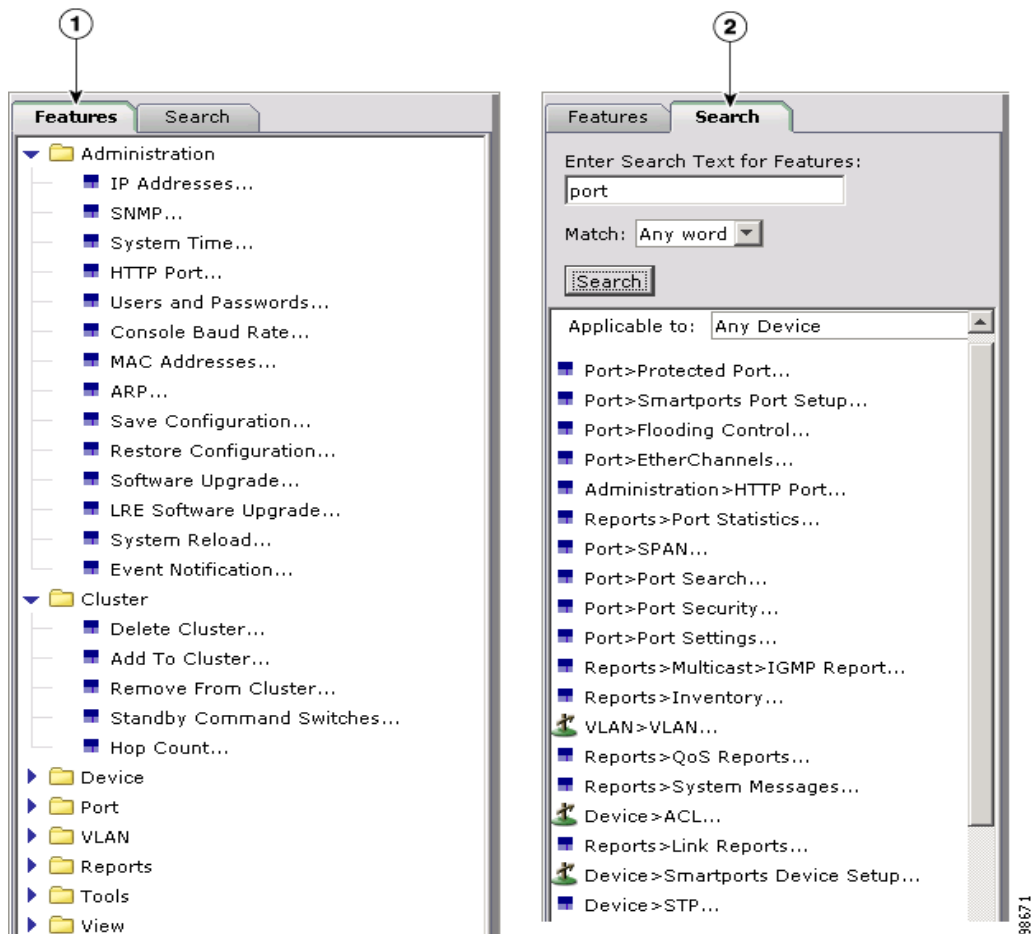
1

Features Search

Administration
IP Addresses...
SNMP...
System Time...
HTTP Port...
Users and Passwords...
Console Baud Rate...
MAC Addresses...
ARP...
Save Configuration...
Restore Configuration...
Software Upgrade...
LRE Software Upgrade...
System Reload...
Event Notification...
Cluster
Delete Cluster...
Add To Cluster...
Remove From Cluster...
Standby Command Switches...
Hop Count...
Device
Port
VLAN
Reports
Tools
View

2

Features Search

Enter Search Text for Features:
port
Match: Any word
Search

Applicable to: Any Device
Port>Protected Port...
Port>Smartports Port Setup...
Port>Flooding Control...
Port>EtherChannels...
Administration>HTTP Port...
Reports>Port Statistics...
Port>SPAN...
Port>Port Search...
Port>Port Security...
Port>Port Settings...
Reports>Multicast>IGMP Report...
Reports>Inventory...
VLAN>VLAN...
Reports>QoS Reports...
Reports>System Messages...
Device>ACL...
Reports>Link Reports...
Device>Smartports Device Setup...
Device>STP...

98671